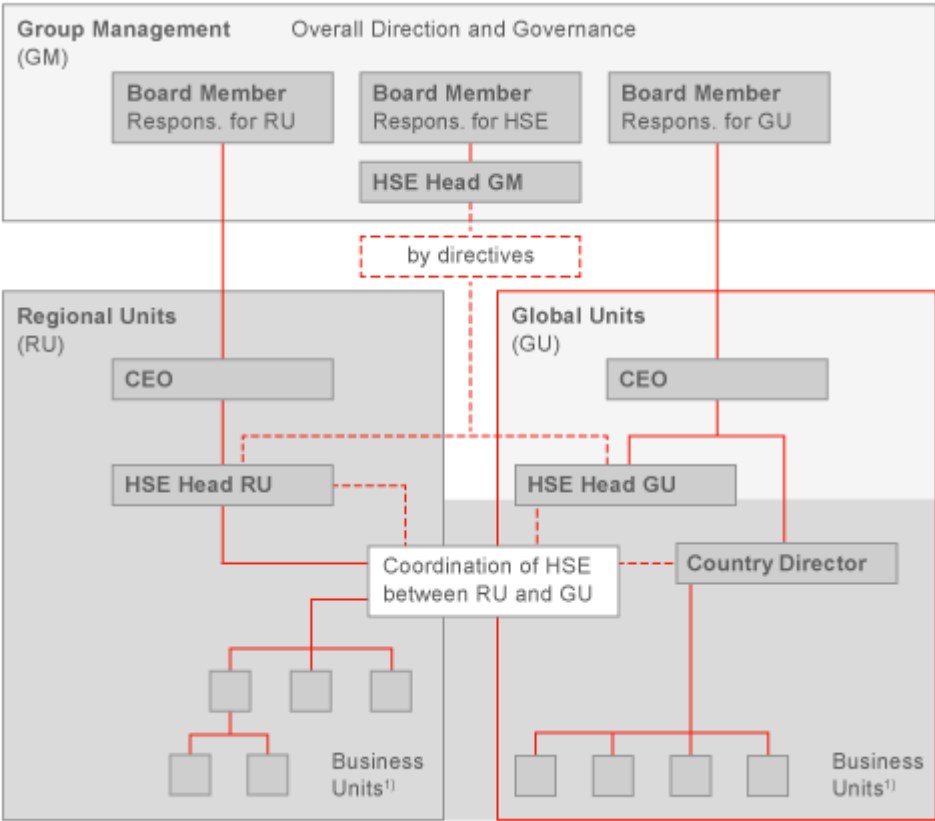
Group Management (GM)

Overall Direction and Governance

Board Member
Respons. for RU

Board Member
Respons. for HSE

Board Member
Respons. for GU

HSE Head GM

by directives

Regional Units (RU)

Global Units (GU)

CEO

CEO

HSE Head RU

HSE Head GU

Coordination of HSE between RU and GU

Country Director

Business Units$^{1)}$

Business Units$^{1)}$